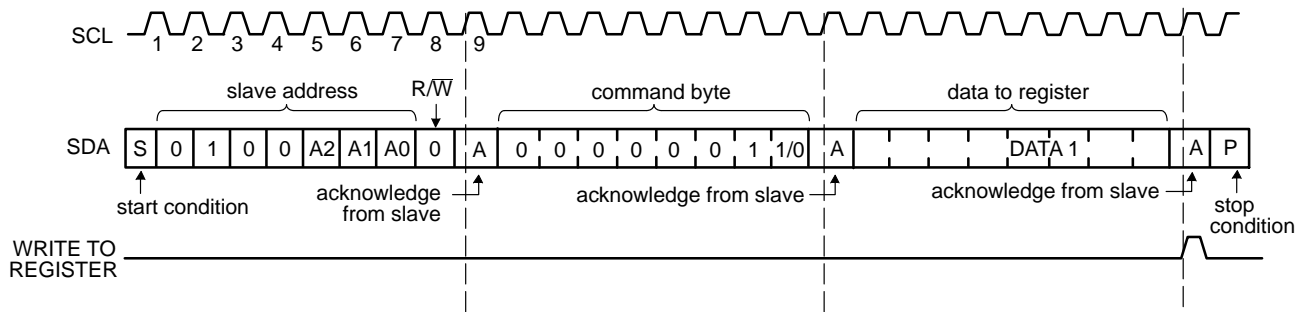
SCL 1 2 3 4 5 6 7 8 9

slave address

$R/\overline{W}$

command byte

data to register

SDA S 0 1 0 0 A2 A1 A0 0 A 0 0 0 0 0 0 1 1/0 A DATA 1 A P

start condition

acknowledge from slave

acknowledge from slave

acknowledge from slave

stop condition

WRITE TO REGISTER